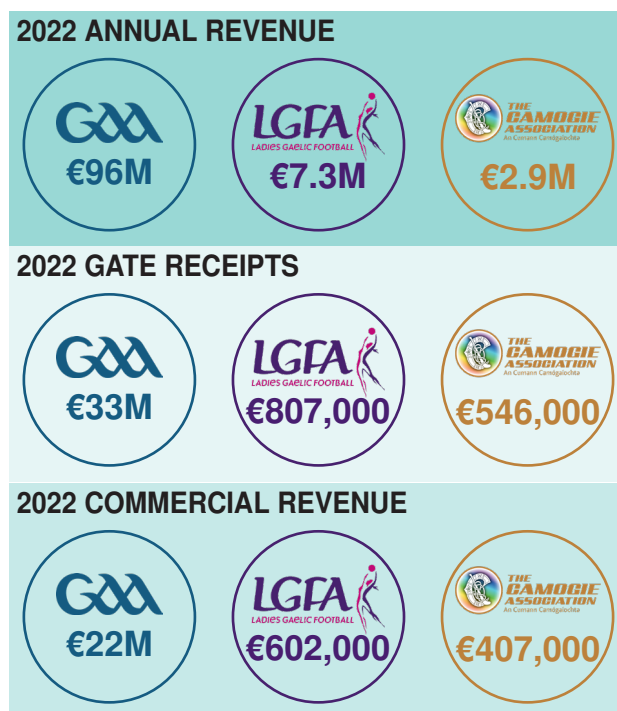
2022 ANNUAL REVENUE

GAA
€96M

LGFA
LADIES GAELIC FOOTBALL
€7.3M

THE CAMOGIE ASSOCIATION
An Cumann Camógaíochta
€2.9M

2022 GATE RECEIPTS

GAA
€33M

LGFA
LADIES GAELIC FOOTBALL
€807,000

THE CAMOGIE ASSOCIATION
An Cumann Camógaíochta
€546,000

2022 COMMERCIAL REVENUE

GAA
€22M

LGFA
LADIES GAELIC FOOTBALL
€602,000

THE CAMOGIE ASSOCIATION
An Cumann Camógaíochta
€407,000